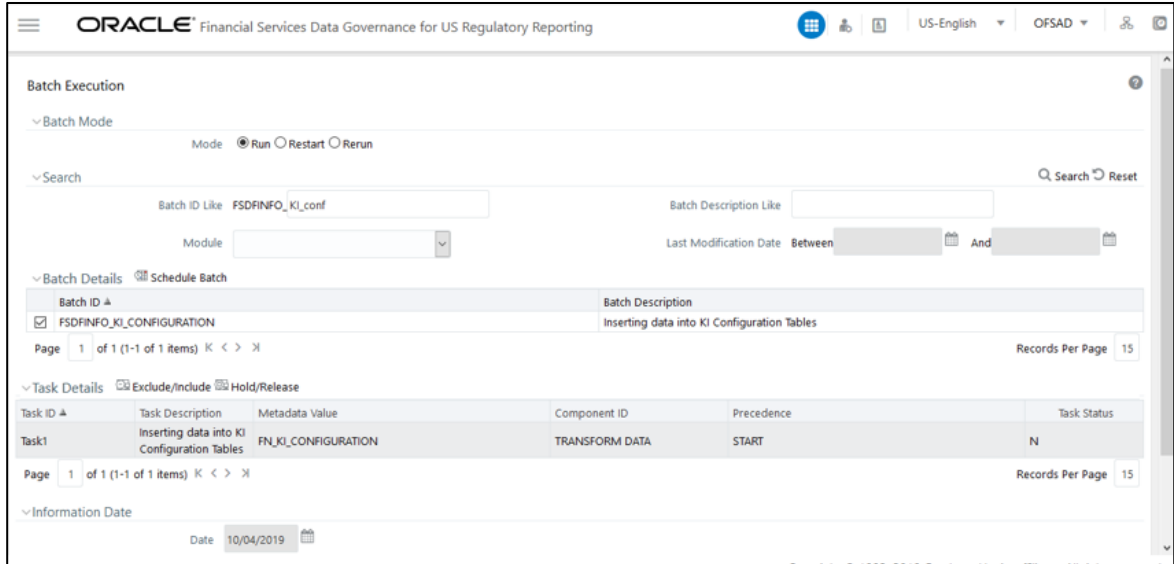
ORACLE Financial Services Data Governance for US Regulatory Reporting

US-English ▾ OFSAD ▾

Batch Execution

Batch Mode

Mode Run Restart Rerun

Search

Search Reset

Batch ID Like FSDFINFO_KI_conf

Batch Description Like

Module

Last Modification Date Between And

Batch Details Schedule Batch

| Batch ID | Batch Description |
|---|---|
| FSDFINFO_KI_CONFIGURATION | Inserting data into KI Configuration Tables |

Page 1 of 1 (1-1 of 1 items)

Records Per Page 15

Task Details Exclude/Include Hold/Release

| Task ID | Task Description | Metadata Value | Component ID | Precedence | Task Status |
|---|---|---|---|---|---|
| Task1 | Inserting data into KI Configuration Tables | FN_KI_CONFIGURATION | TRANSFORM DATA | START | N |

Page 1 of 1 (1-1 of 1 items)

Records Per Page 15

Information Date

Date 10/04/2019

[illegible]